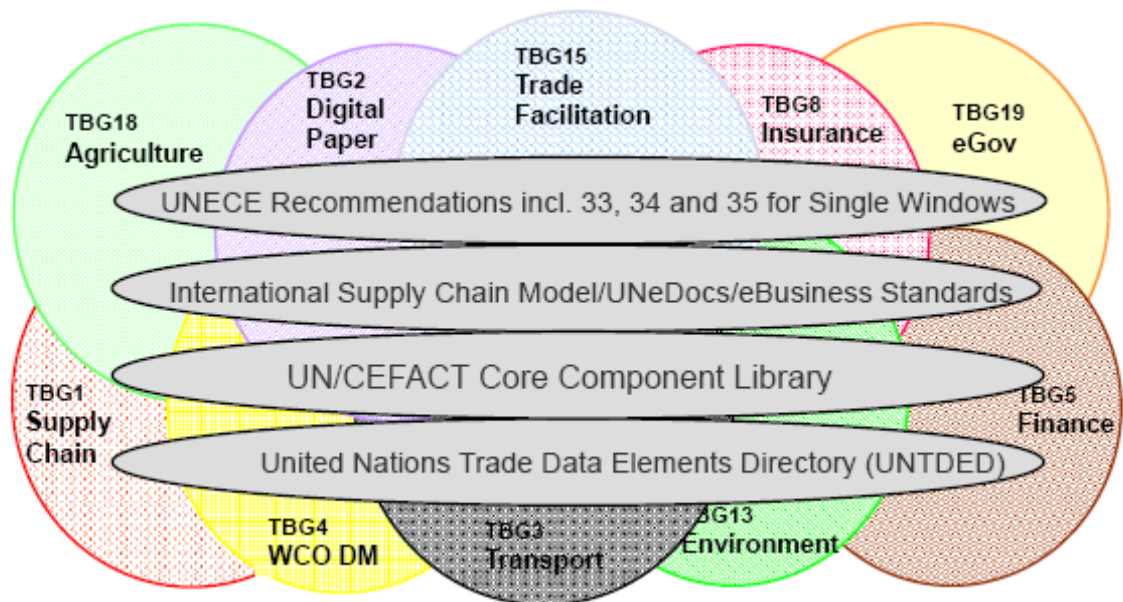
TBG15
Trade
Facilitation

TBG2
Digital
Paper

TBG18
Agriculture

TBG8
Insurance

TBG19
eGov

UNECE Recommendations incl. 33, 34 and 35 for Single Windows

International Supply Chain Model/UNeDocs/eBusiness Standards

UN/CEFACT Core Component Library

TBG1
Supply
Chain

TBG5
Finance

United Nations Trade Data Elements Directory (UNTDED)

TBG4
WCO DM

TBG3
Transport

TBG13
Environment